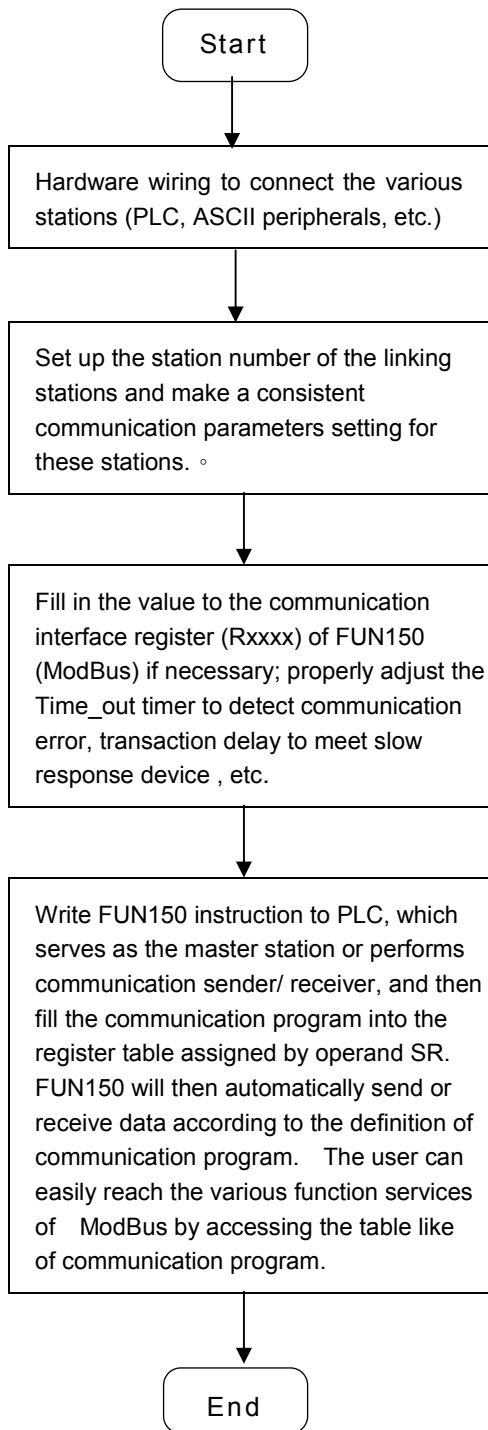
Start

Hardware wiring to connect the various stations (PLC, ASCII peripherals, etc.)

Set up the station number of the linking stations and make a consistent communication parameters setting for these stations. ◦

Fill in the value to the communication interface register (Rxxxx) of FUN150 (ModBus) if necessary; properly adjust the Time_out timer to detect communication error, transaction delay to meet slow response device , etc.

Write FUN150 instruction to PLC, which serves as the master station or performs communication sender/ receiver, and then fill the communication program into the register table assigned by operand SR. FUN150 will then automatically send or receive data according to the definition of communication program. The user can easily reach the various function services of ModBus by accessing the table like of communication program.

End